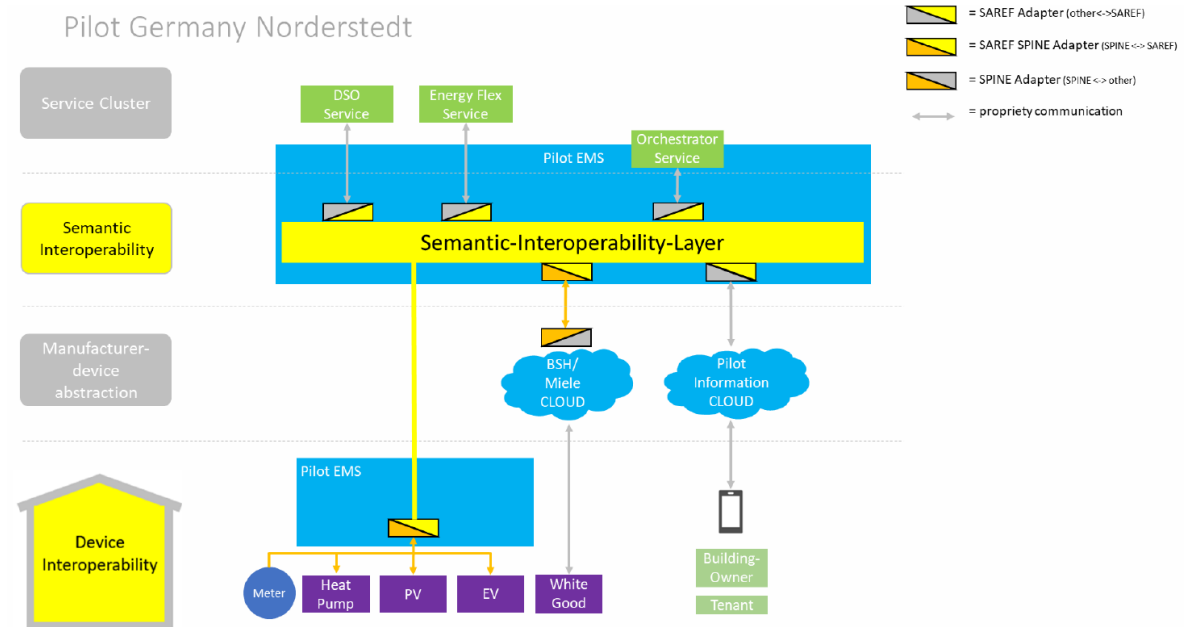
Pilot Germany Norderstedt

= SAREF Adapter (other<->SAREF)

= SAREF SPINE Adapter (SPINE<-> SAREF)

= SPINE Adapter (SPINE <-> other)

= propriety communication

Service Cluster

DSO Service

Energy Flex Service

Orchestrator Service

Pilot EMS

Semantic Interoperability

Semantic-Interoperability-Layer

Manufacturer-device abstraction

BSH/ Miele CLOUD

Pilot Information CLOUD

Pilot EMS

Device Interoperability

Meter

Heat Pump

PV

EV

White Good

Building-Owner

Tenant